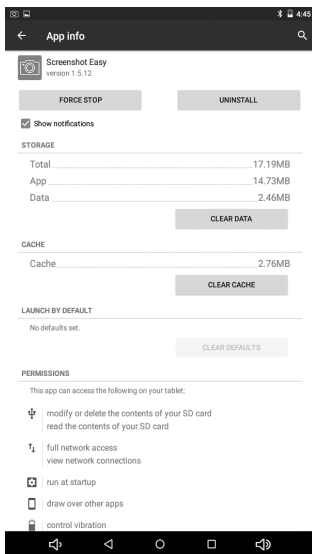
4:45

App info

Screenshot Easy
version 1.5.12

FORCE STOP

UNINSTALL

Show notifications

STORAGE

Total 17.19MB
App 14.73MB
Data 2.46MB

CLEAR DATA

CACHE

Cache 2.76MB

CLEAR CACHE

LAUNCH BY DEFAULT

No defaults set.

CLEAR DEFAULTS

PERMISSIONS

This app can access the following on your tablet:

modify or delete the contents of your SD card
read the contents of your SD card

full network access
view network connections

run at startup

draw over other apps

control vibration